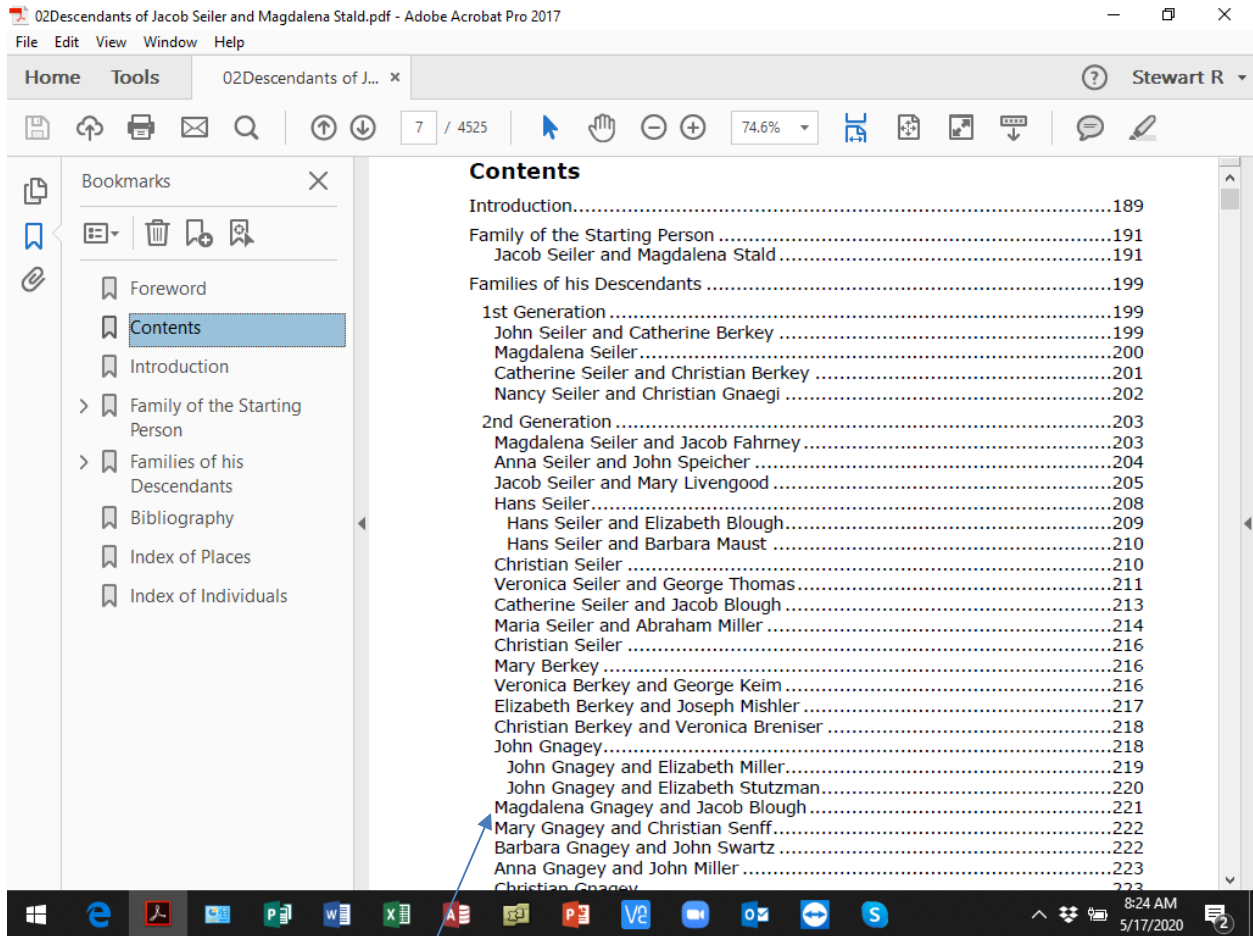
02Descendants of Jacob Seiler and Magdalena Stald.pdf - Adobe Acrobat Pro 2017

File Edit View Window Help

Home Tools 02Descendants of J... ×

? Stewart R

7 / 4525 74.6%

Bookmarks

Foreword
Contents
Introduction
Family of the Starting Person
Families of his Descendants
Bibliography
Index of Places
Index of Individuals

Contents

Introduction............189

Family of the Starting Person............191
Jacob Seiler and Magdalena Stald............191

Families of his Descendants............199

1st Generation............199
John Seiler and Catherine Berkey............199
Magdalena Seiler............200
Catherine Seiler and Christian Berkey............201
Nancy Seiler and Christian Gnaegi............202

2nd Generation............203
Magdalena Seiler and Jacob Fahrney............203
Anna Seiler and John Speicher............204
Jacob Seiler and Mary Livengood............205
Hans Seiler............208
Hans Seiler and Elizabeth Blough............209
Hans Seiler and Barbara Maust............210
Christian Seiler............210
Veronica Seiler and George Thomas............211
Catherine Seiler and Jacob Blough............213
Maria Seiler and Abraham Miller............214
Christian Seiler............216
Mary Berkey............216
Veronica Berkey and George Keim............216
Elizabeth Berkey and Joseph Mishler............217
Christian Berkey and Veronica Breniser............218
John Gnagey............218
John Gnagey and Elizabeth Miller............219
John Gnagey and Elizabeth Stutzman............220
Magdalena Gnagey and Jacob Blough............221
Mary Gnagey and Christian Senff............222
Barbara Gnagey and John Swartz............222
Anna Gnagey and John Miller............223
Christian Gnagey............223

8:24 AM
5/17/2020
2